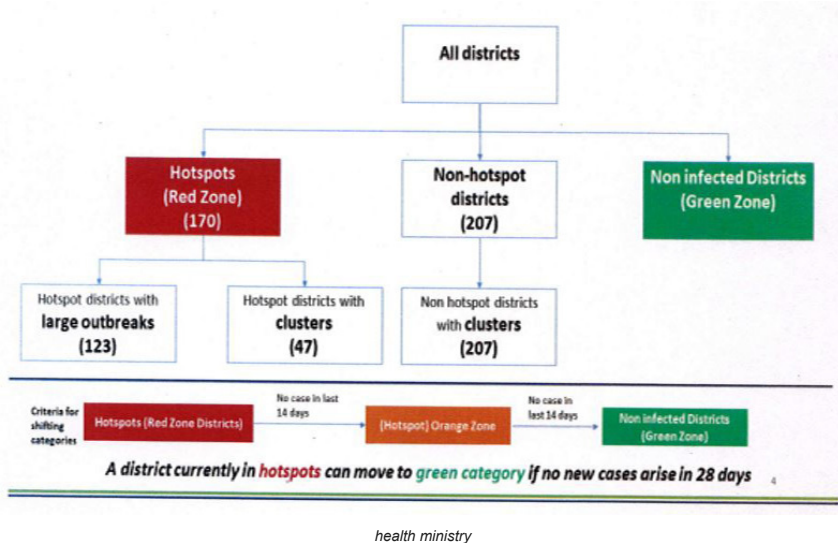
All districts

Hotspots (Red Zone) (170)

Non-hotspot districts (207)

Non infected Districts (Green Zone)

Hotspot districts with large outbreaks (123)

Hotspot districts with clusters (47)

Non hotspot districts with clusters (207)

Criteria for shifting categories

Hotspots (Red Zone Districts)

No case in last 14 days

(Hotspot) Orange Zone

No case in last 14 days

Non infected Districts (Green Zone)

A district currently in hotspots can move to green category if no new cases arise in 28 days

4

health ministry